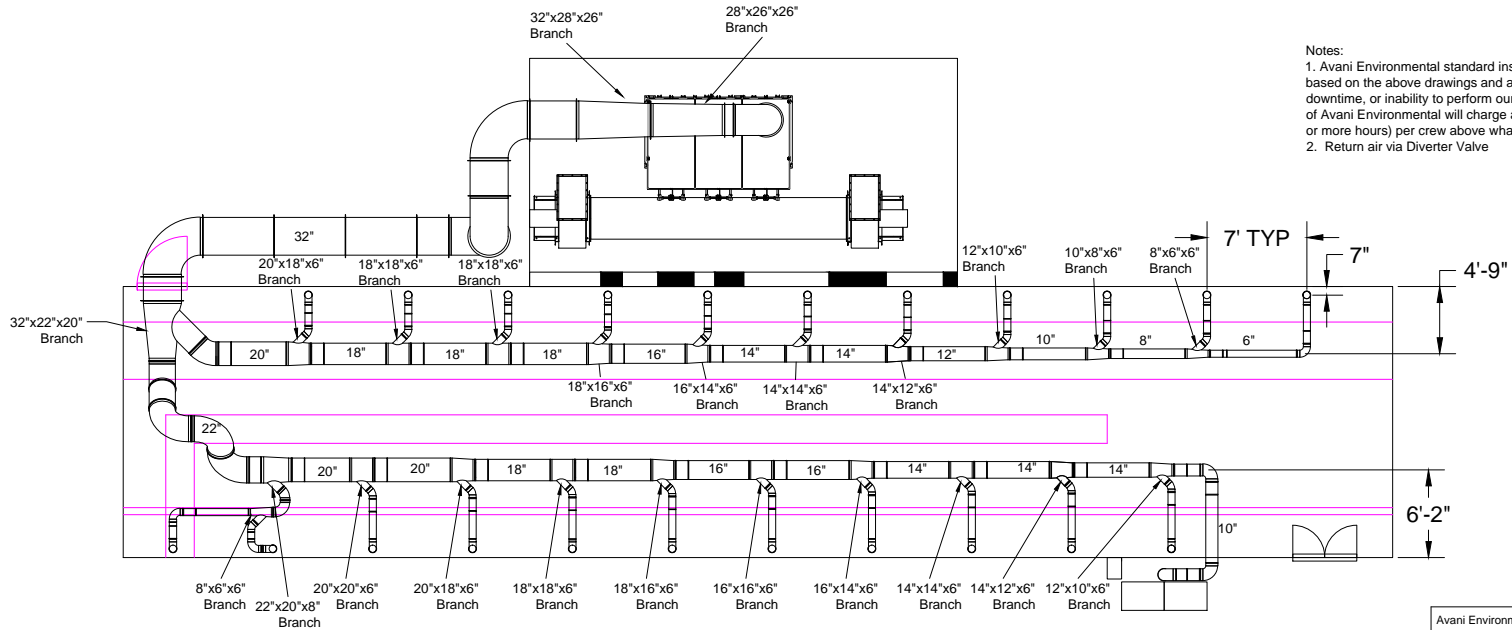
32"x28"x26"
Branch

28"x26"x26"
Branch

Notes:
1. Avani Environmental standard ins
based on the above drawings and a
downtime, or inability to perform ou
of Avani Environmental will charge a
or more hours) per crew above wha
2. Return air via Diverter Valve

32"

7' TYP

7"

4'-9"

20"x18"x6"
Branch

18"x18"x6"
Branch

18"x18"x6"
Branch

12"x10"x6"
Branch

10"x8"x6"
Branch

8"x6"x6"
Branch

32"x22"x20"
Branch

20"

18"

18"

18"

16"

14"

14"

12"

10"

8"

6"

18"x16"x6"
Branch

16"x14"x6"
Branch

14"x14"x6"
Branch

14"x12"x6"
Branch

22"

20"

20"

18"

18"

16"

16"

14"

14"

14"

6'-2"

10"

8"x6"x6"
Branch

22"x20"x8"
Branch

20"x20"x6"
Branch

20"x18"x6"
Branch

18"x18"x6"
Branch

18"x16"x6"
Branch

16"x16"x6"
Branch

16"x14"x6"
Branch

14"x14"x6"
Branch

14"x12"x6"
Branch

12"x10"x6"
Branch

Avani Environm